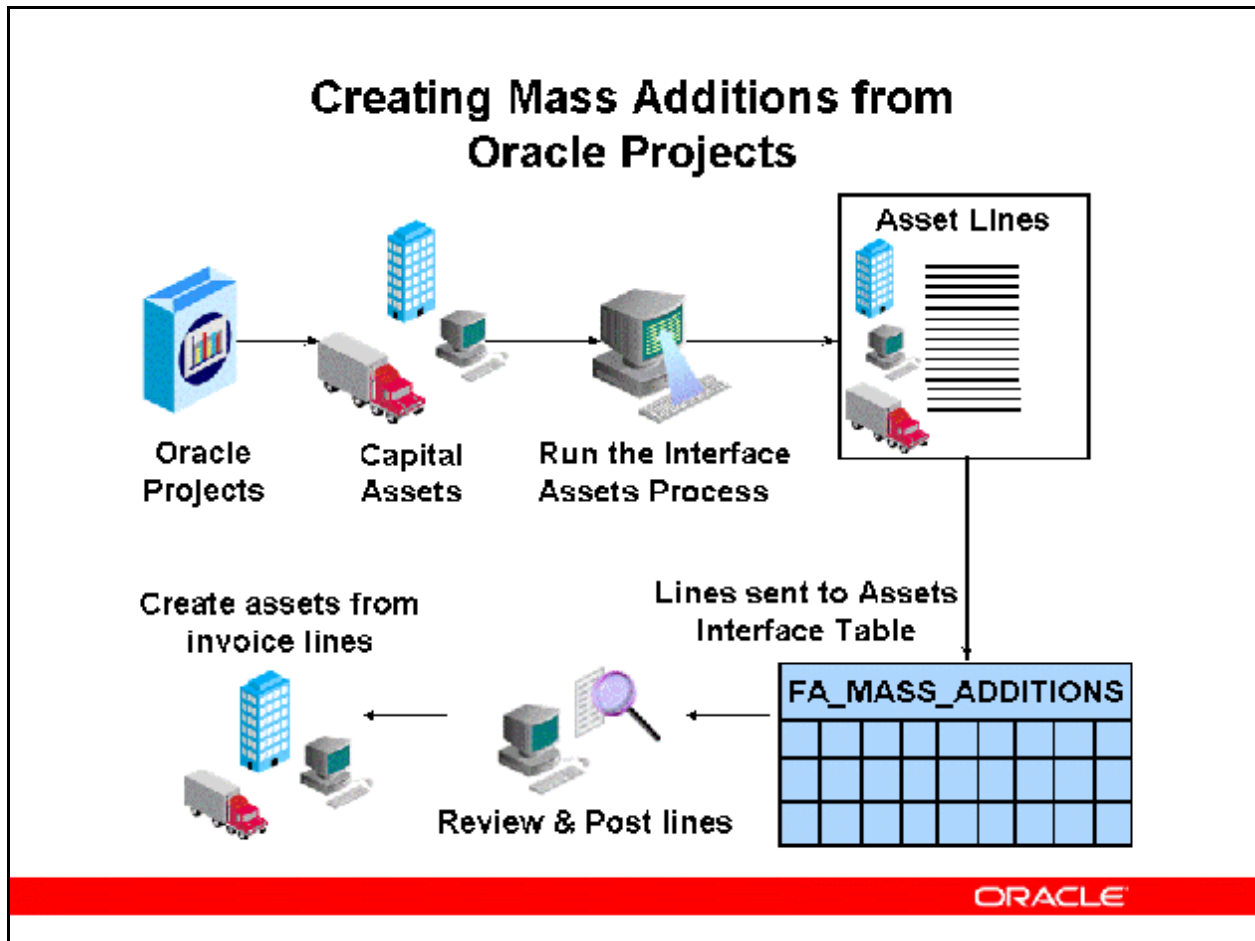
Creating Mass Additions from Oracle Projects

Asset Lines

Oracle Projects

Capital Assets

Run the Interface Assets Process

Lines sent to Assets Interface Table

FA_MASS_ADDITIONS

Create assets from invoice lines

Review & Post lines

ORACLE